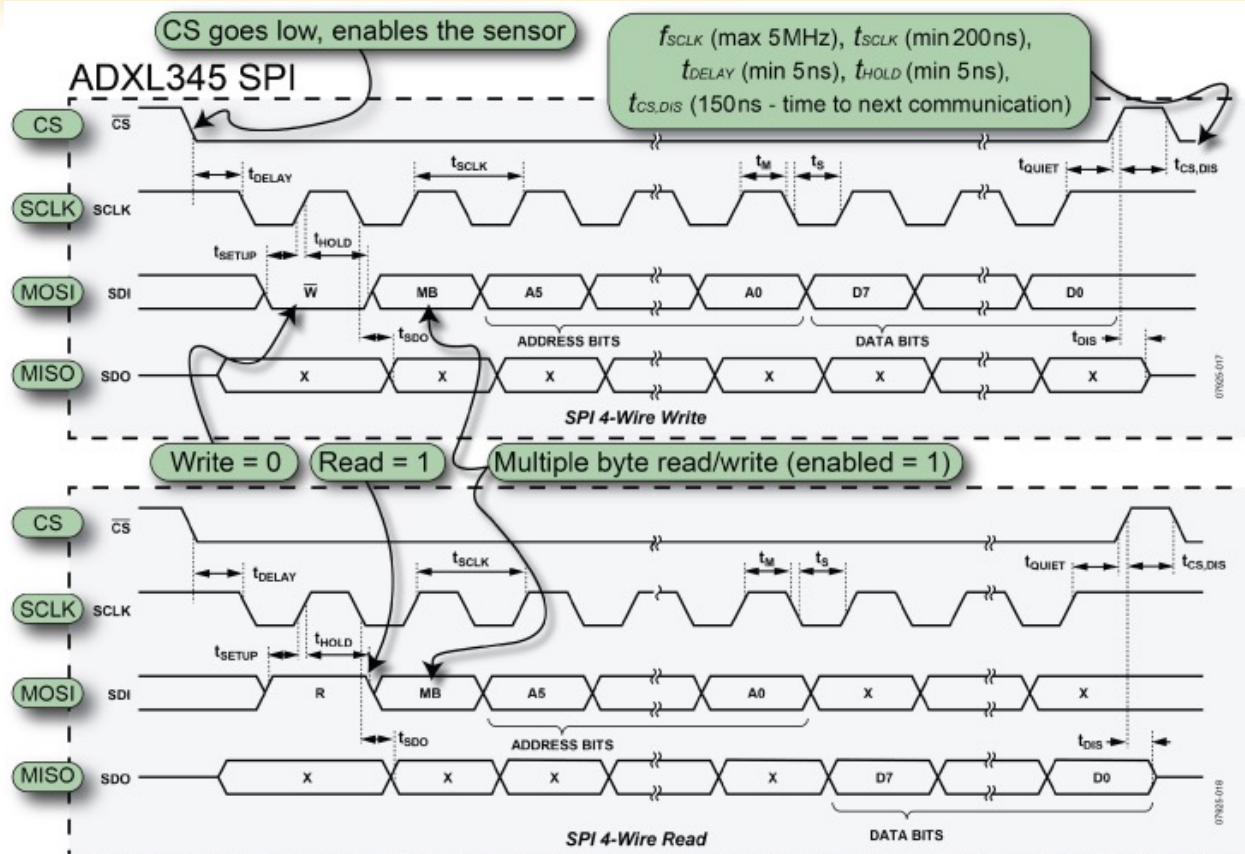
CS goes low, enables the sensor

$f_{SCLK}$ (max 5MHz), $t_{SCLK}$ (min 200ns), $t_{DELAY}$ (min 5ns), $t_{HOLD}$ (min 5ns), $t_{CS,DIS}$ (150ns - time to next communication)

ADXL345 SPI

CS $\overline{CS}$

$t_{DELAY}$ $t_{SCLK}$ $t_M$ $t_S$ $t_{QUIET}$ $t_{CS,DIS}$

SCLK SCLK

$t_{SETUP}$ $t_{HOLD}$

MOSI SDI $\overline{W}$ MB A5 A0 D7 D0

$t_{SDO}$ ADDRESS BITS DATA BITS $t_{DIS}$

MISO SDO X X X X X X

SPI 4-Wire Write

07925-017

Write = 0 Read = 1 Multiple byte read/write (enabled = 1)

CS $\overline{CS}$

$t_{DELAY}$ $t_{SCLK}$ $t_M$ $t_S$ $t_{QUIET}$ $t_{CS,DIS}$

SCLK SCLK

$t_{SETUP}$ $t_{HOLD}$

MOSI SDI R MB A5 A0 X X

$t_{SDO}$ ADDRESS BITS $t_{DIS}$

MISO SDO X X X X D7 D0

DATA BITS

SPI 4-Wire Read

07925-018